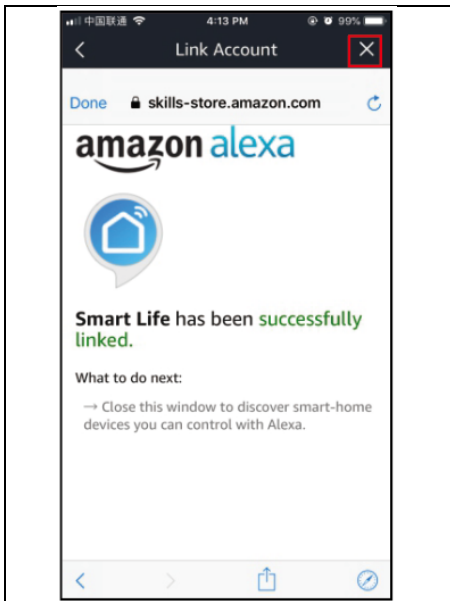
中国联通 4:13 PM 99%

Link Account

Done skills-store.amazon.com

amazon alexa

Smart Life has been successfully linked.

What to do next:

→ Close this window to discover smart-home devices you can control with Alexa.